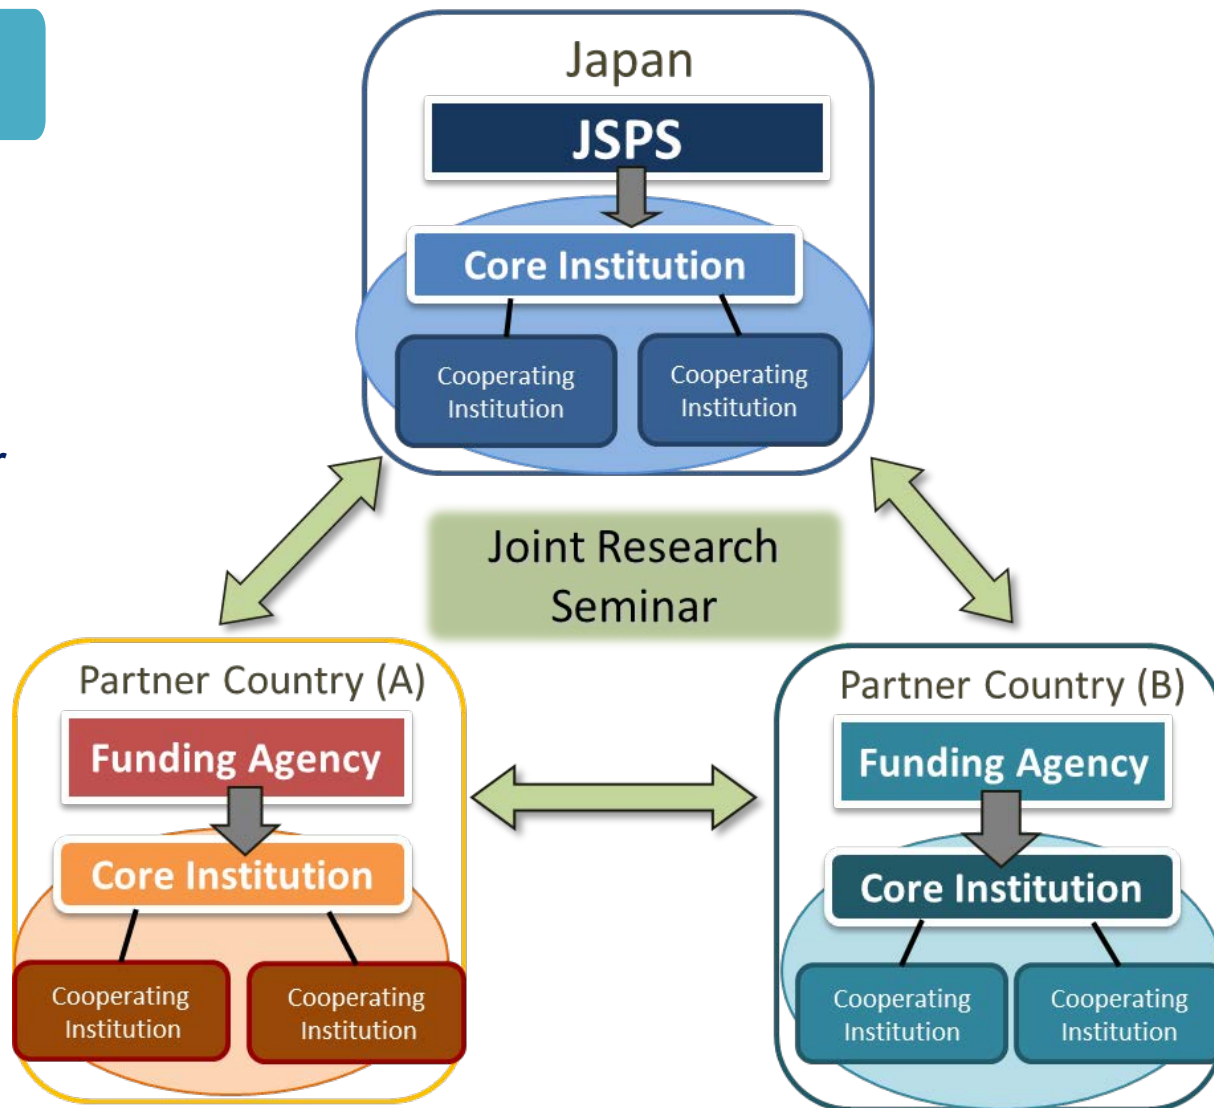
Japan

JSPS

Core Institution

Cooperating Institution

Cooperating Institution

Joint Research Seminar

Partner Country (A)

Funding Agency

Core Institution

Cooperating Institution

Cooperating Institution

Partner Country (B)

Funding Agency

Core Institution

Cooperating Institution

Cooperating Institution